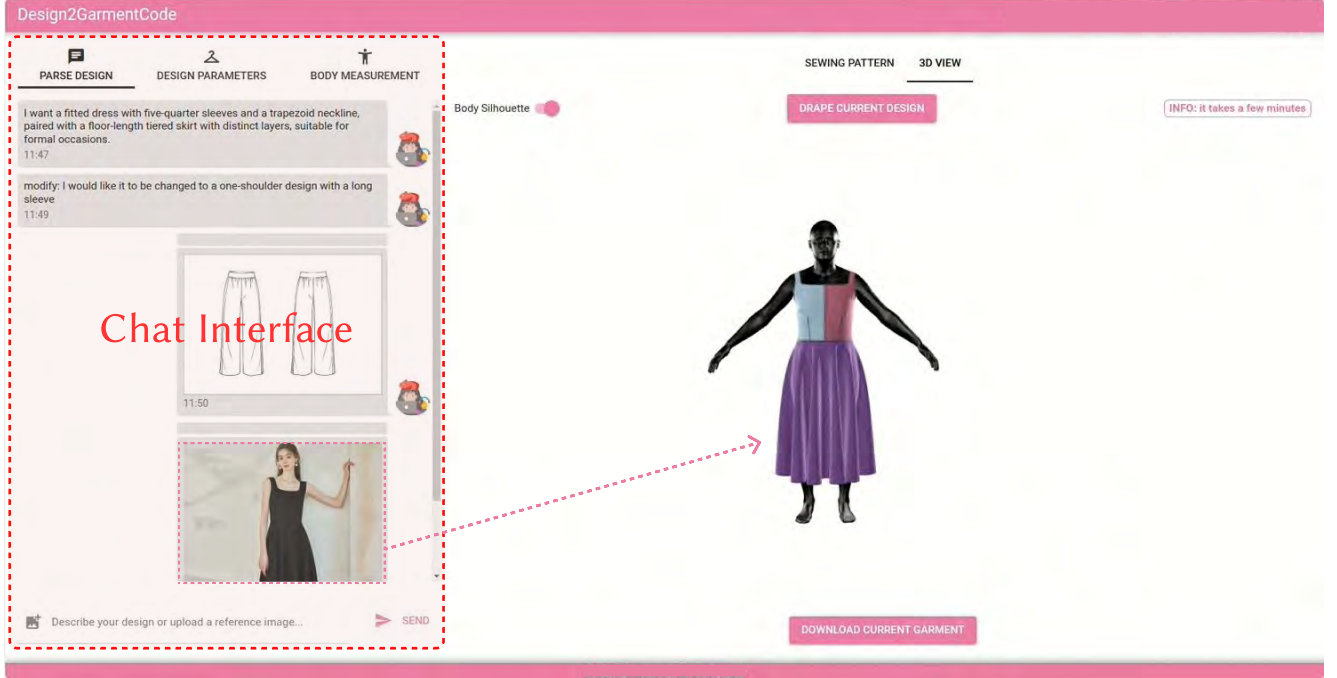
Design2GarmentCode

PARSE DESIGN

DESIGN PARAMETERS

BODY MEASUREMENT

I want a fitted dress with five-quarter sleeves and a trapezoid neckline, paired with a floor-length tiered skirt with distinct layers, suitable for formal occasions.
11:47

modify: I would like it to be changed to a one-shoulder design with a long sleeve
11:49

Chat Interface

11:50

Describe your design or upload a reference image...

SEND

SEWING PATTERN

3D VIEW

Body Silhouette

DRAPE CURRENT DESIGN

INFO: it takes a few minutes

DOWNLOAD CURRENT GARMENT